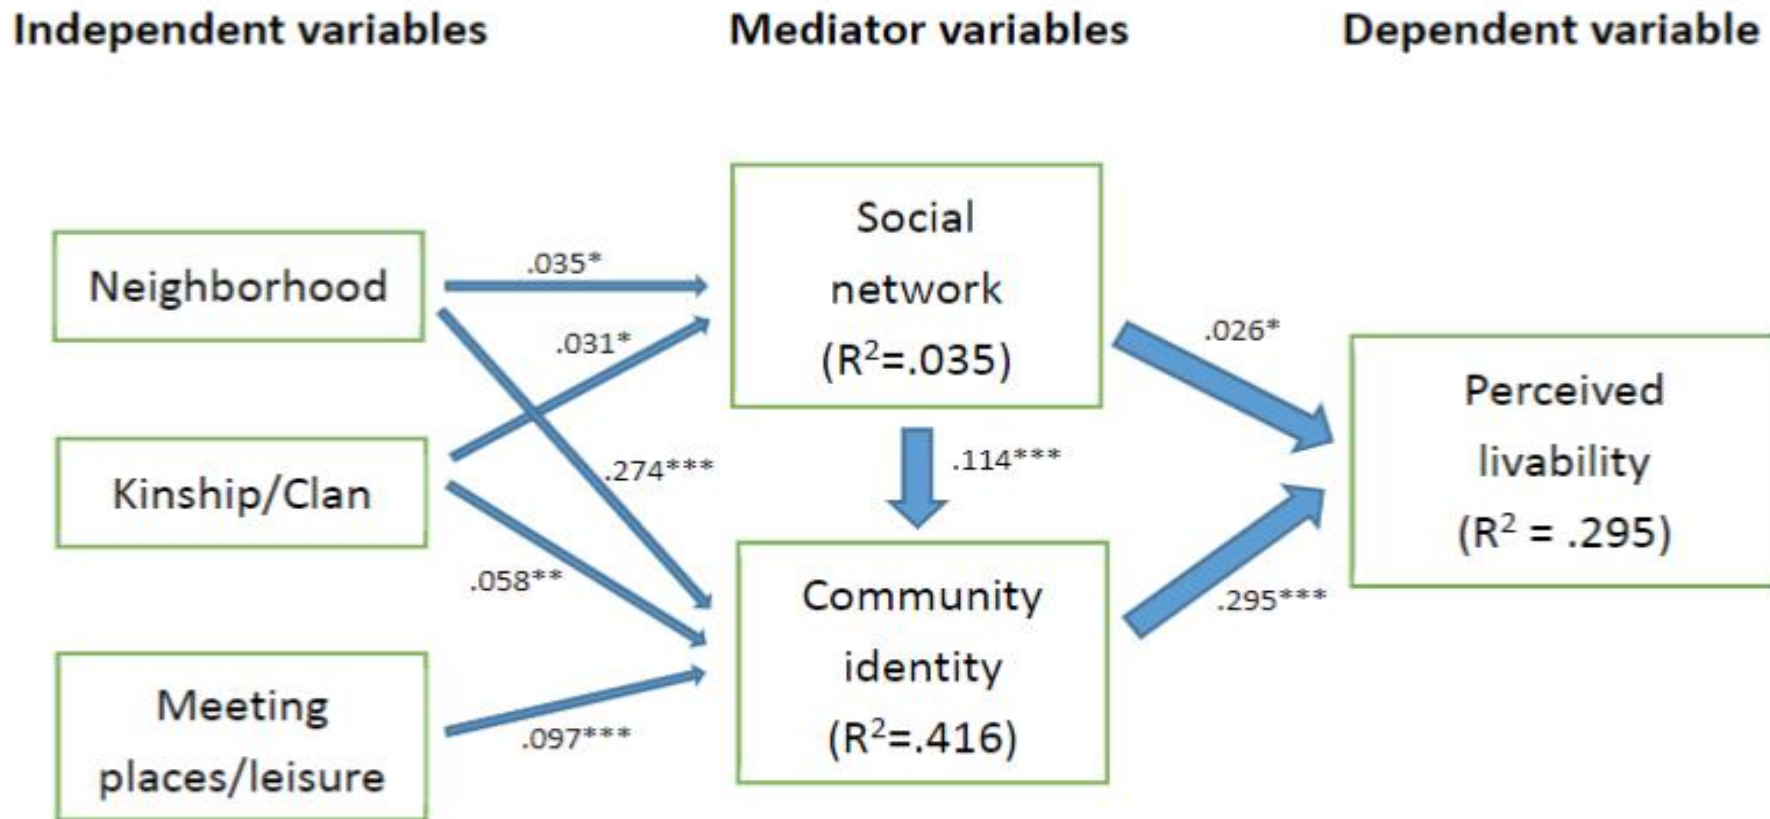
Independent variables

Mediator variables

Dependent variable

Neighborhood

Kinship/Clan

Meeting places/leisure

.035*

.031*

.274***

.058**

.097***

Social network ($R^2$=.035)

.114***

Community identity ($R^2$=.416)

.026*

.295***

Perceived livability ($R^2$ = .295)